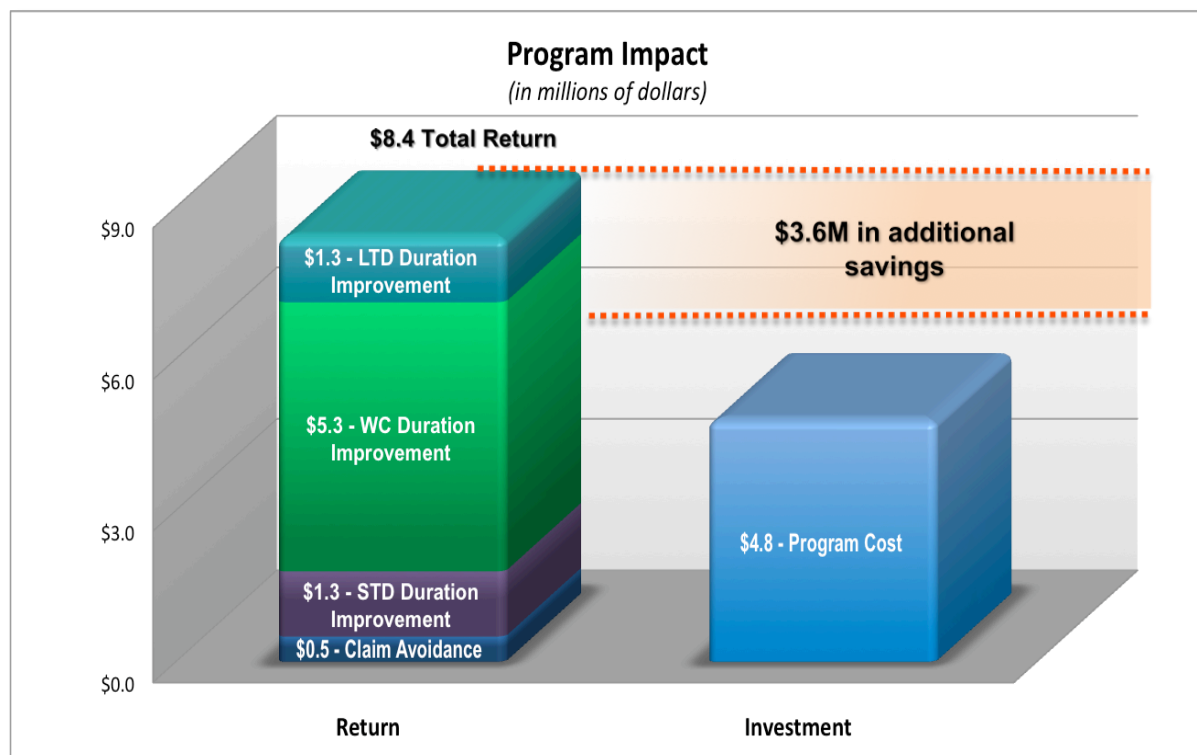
Program Impact
(in millions of dollars)

$8.4 Total Return

$3.6M in additional savings

$9.0
$6.0
$3.0
$0.0

$1.3 - LTD Duration Improvement
$5.3 - WC Duration Improvement
$1.3 - STD Duration Improvement
$0.5 - Claim Avoidance

$4.8 - Program Cost

Return
Investment